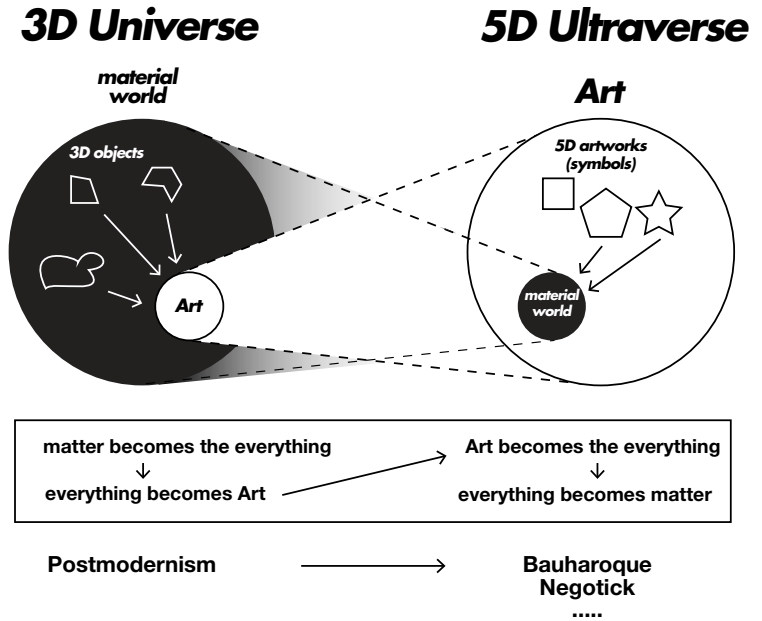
3D Universe

5D Ultraverse

material world

3D objects

Art

Art

5D artworks (symbols)

material world

matter becomes the everything
↓
everything becomes Art

Art becomes the everything
↓
everything becomes matter

Postmodernism

Bauharoque
Negotick
.....